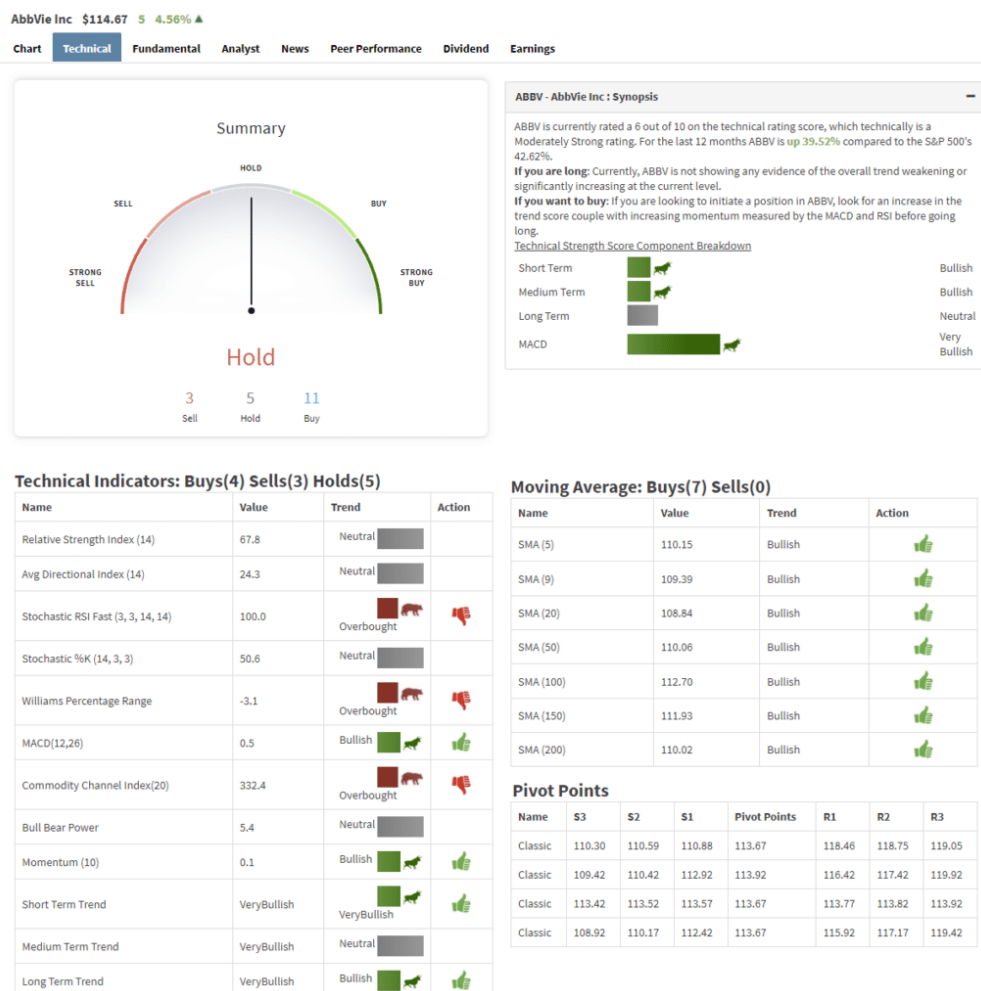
AbbVie Inc $114.67 5 4.56%

Chart Technical Fundamental Analyst News Peer Performance Dividend Earnings

Summary

HOLD
SELL
BUY
STRONG SELL
STRONG BUY

Hold

3 Sell
5 Hold
11 Buy

ABBV - AbbVie Inc : Synopsis

ABBV is currently rated a 6 out of 10 on the technical rating score, which technically is a Moderately Strong rating. For the last 12 months ABBV is up 39.52% compared to the S&P 500's 42.62%.
If you are long: Currently, ABBV is not showing any evidence of the overall trend weakening or significantly increasing at the current level.
If you want to buy: If you are looking to initiate a position in ABBV, look for an increase in the trend score couple with increasing momentum measured by the MACD and RSI before going long.
Technical Strength Score Component Breakdown

| | |
|---|---|
| Short Term | Bullish |
| Medium Term | Bullish |
| Long Term | Neutral |
| MACD | Very Bullish |

Technical Indicators: Buys(4) Sells(3) Holds(5)

| Name | Value | Trend | Action |
|---|---|---|---|
| Relative Strength Index (14) | 67.8 | Neutral | |
| Avg Directional Index (14) | 24.3 | Neutral | |
| Stochastic RSI Fast (3, 3, 14, 14) | 100.0 | Overbought | |
| Stochastic %K (14, 3, 3) | 50.6 | Neutral | |
| Williams Percentage Range | -3.1 | Overbought | |
| MACD(12,26) | 0.5 | Bullish | |
| Commodity Channel Index(20) | 332.4 | Overbought | |
| Bull Bear Power | 5.4 | Neutral | |
| Momentum (10) | 0.1 | Bullish | |
| Short Term Trend | VeryBullish | VeryBullish | |
| Medium Term Trend | VeryBullish | Neutral | |
| Long Term Trend | VeryBullish | Bullish | |

Moving Average: Buys(7) Sells(0)

| Name | Value | Trend | Action |
|---|---|---|---|
| SMA (5) | 110.15 | Bullish | |
| SMA (9) | 109.39 | Bullish | |
| SMA (20) | 108.84 | Bullish | |
| SMA (50) | 110.06 | Bullish | |
| SMA (100) | 112.70 | Bullish | |
| SMA (150) | 111.93 | Bullish | |
| SMA (200) | 110.02 | Bullish | |

Pivot Points

| Name | S3 | S2 | S1 | Pivot Points | R1 | R2 | R3 |
|---|---|---|---|---|---|---|---|
| Classic | 110.30 | 110.59 | 110.88 | 113.67 | 118.46 | 118.75 | 119.05 |
| Classic | 109.42 | 110.42 | 112.92 | 113.92 | 116.42 | 117.42 | 119.92 |
| Classic | 113.42 | 113.52 | 113.57 | 113.67 | 113.77 | 113.82 | 113.92 |
| Classic | 108.92 | 110.17 | 112.42 | 113.67 | 115.92 | 117.17 | 119.42 |